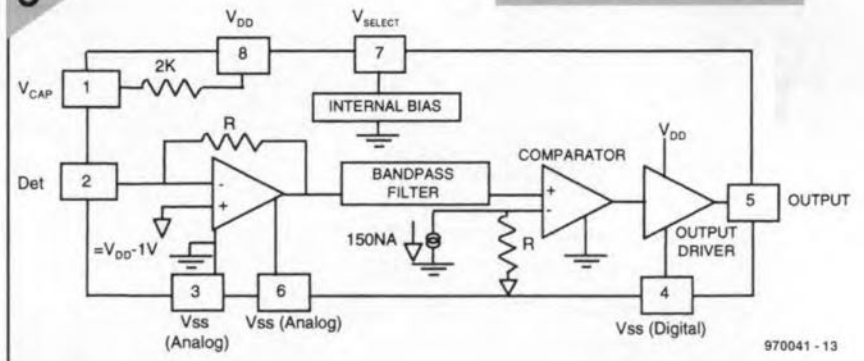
$V_{DD}$

$V_{SELECT}$

8

7

2K

$V_{CAP}$

1

INTERNAL BIAS

R

Det

2

-

+

BANDPASS FILTER

COMPARATOR

+

-

$V_{DD}$

5

OUTPUT

150NA

R

$=V_{DD}-1V$

OUTPUT DRIVER

3

6

4

Vss (Analog)

Vss (Analog)

Vss (Digital)

970041 - 13